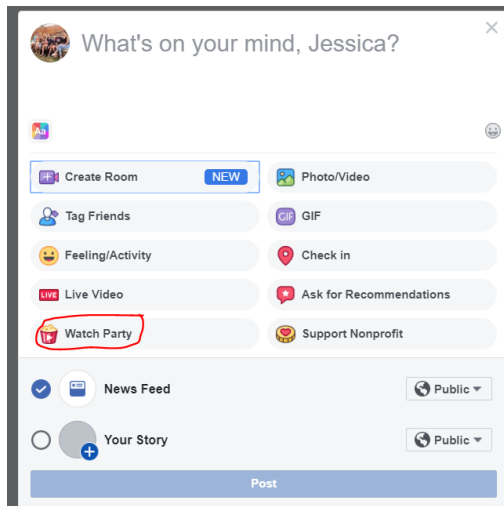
What's on your mind, Jessica?

Aa

Create Room NEW
Photo/Video
Tag Friends
GIF
Feeling/Activity
Check in
LIVE Live Video
Ask for Recommendations
Watch Party
Support Nonprofit

News Feed
Public
Your Story
Public

Post